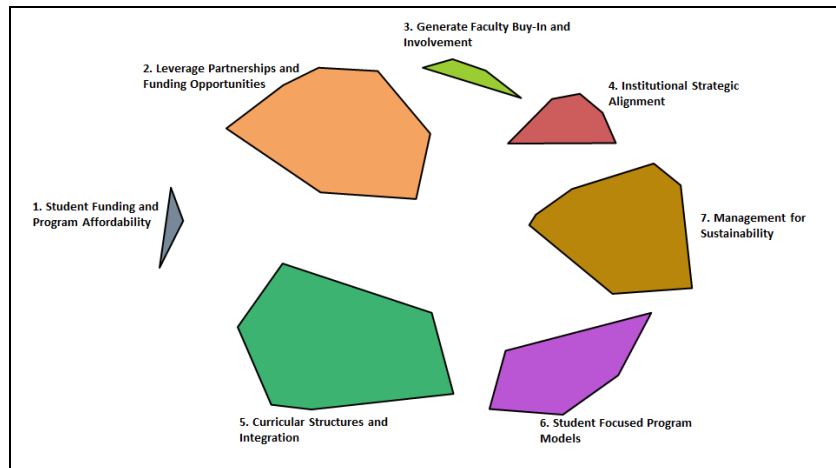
3. Generate Faculty Buy-In and Involvement

2. Leverage Partnerships and Funding Opportunities

4. Institutional Strategic Alignment

1. Student Funding and Program Affordability

7. Management for Sustainability

5. Curricular Structures and Integration

6. Student Focused Program Models